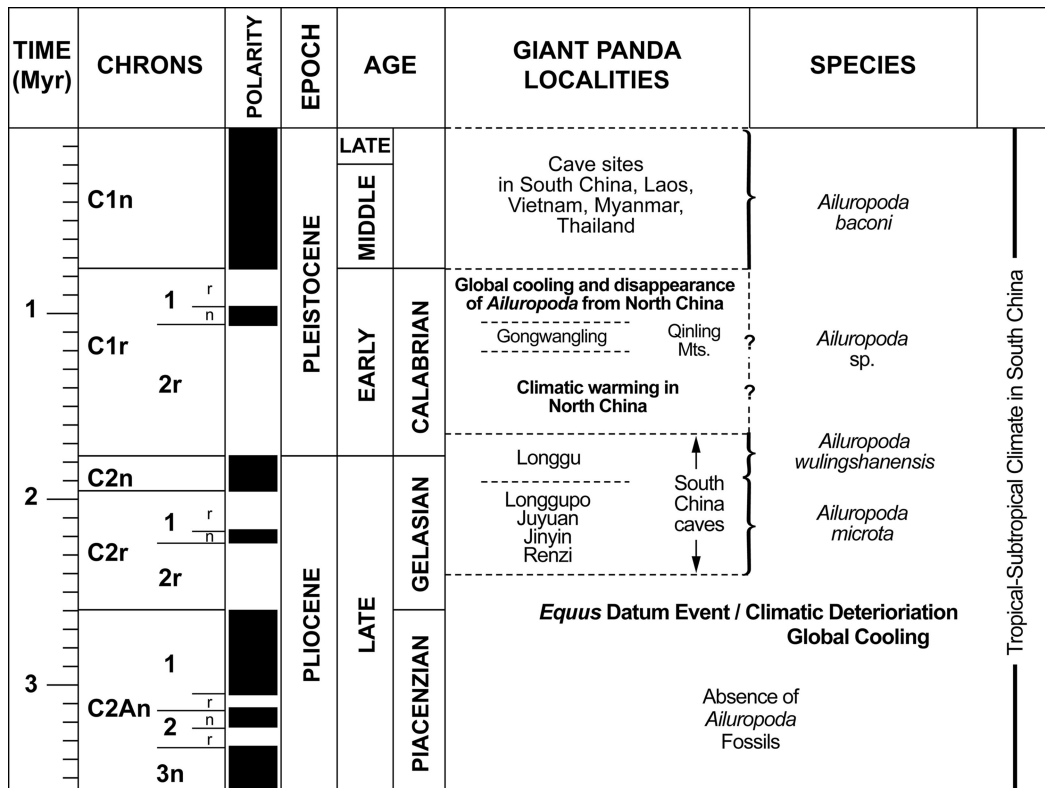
| TIME (Myr) | CHRONS | POLARITY | EPOCH | AGE | | GIANT PANDA LOCALITIES | SPECIES | |
|---|---|---|---|---|---|---|---|---|
| | C1n | | PLEISTOCENE | LATE / MIDDLE | | Cave sites in South China, Laos, Vietnam, Myanmar, Thailand | *Ailuropoda baconi* | Tropical-Subtropical Climate in South China |
| 1 | C1r 1 r n 2r | | | EARLY | CALABRIAN | Global cooling and disappearance of *Ailuropoda* from North China; Gongwangling Qinling Mts.; Climatic warming in North China | ? *Ailuropoda* sp. ? | |
| | C2n | | PLIOCENE | LATE | GELASIAN | Longgu | *Ailuropoda wulingshanensis* | |
| 2 | C2r 1 r n 2r | | | | | Longgupo Juyuan Jinyin Renzi; South China caves | *Ailuropoda microta* | |
| 3 | C2An 1 r 2 n r 3n | | | | PIACENZIAN | *Equus* Datum Event / Climatic Deterioriation Global Cooling; Absence of *Ailuropoda* Fossils | | |